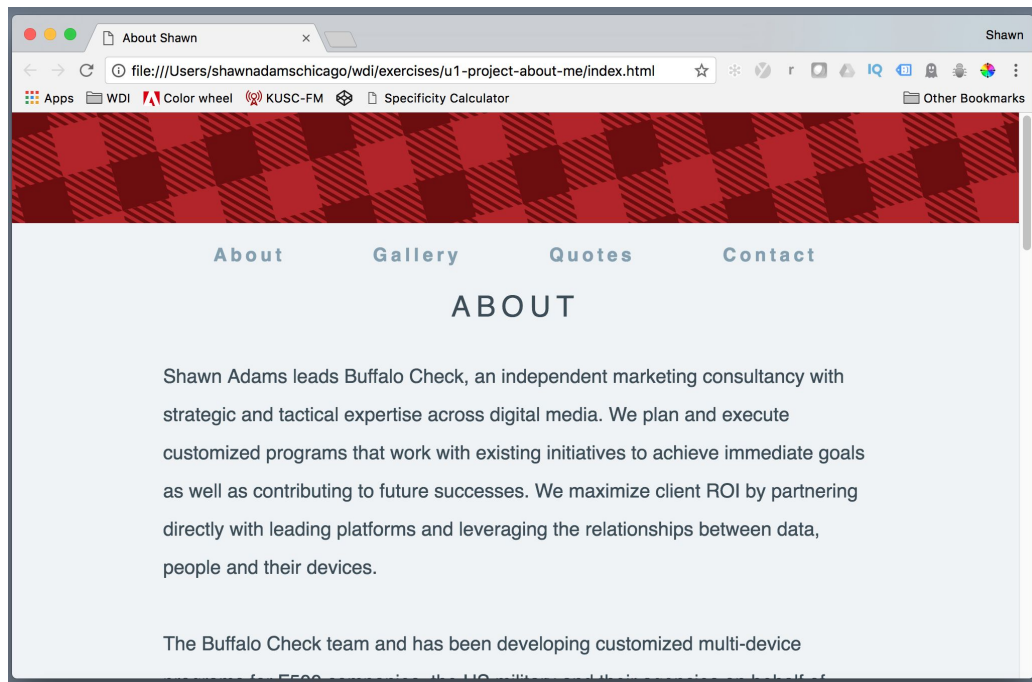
About Shawn ×

Shawn

file:///Users/shawnadamschicago/wdi/exercises/u1-project-about-me/index.html

r IQ

Apps WDI Color wheel KUSC-FM Specificity Calculator Other Bookmarks

About Gallery Quotes Contact

ABOUT

Shawn Adams leads Buffalo Check, an independent marketing consultancy with strategic and tactical expertise across digital media. We plan and execute customized programs that work with existing initiatives to achieve immediate goals as well as contributing to future successes. We maximize client ROI by partnering directly with leading platforms and leveraging the relationships between data, people and their devices.

The Buffalo Check team and has been developing customized multi-device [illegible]